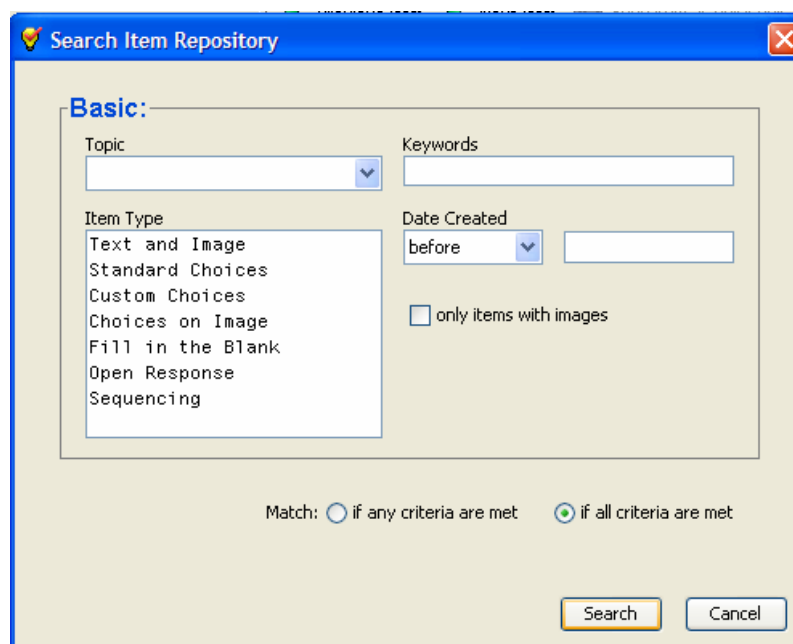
Search Item Repository

Basic:

Topic

Keywords

Item Type

Text and Image
Standard Choices
Custom Choices
Choices on Image
Fill in the Blank
Open Response
Sequencing

Date Created

before

only items with images

Match: if any criteria are met if all criteria are met

Search

Cancel